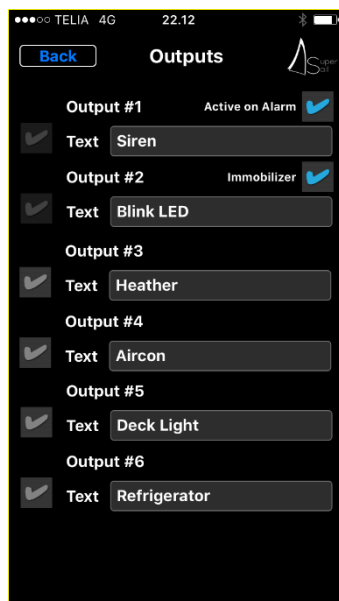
●●●○○ TELIA 4G 22.12

Back Outputs Super Sail

Output #1 Active on Alarm

Text Siren

Output #2 Immobilizer

Text Blink LED

Output #3

Text Heather

Output #4

Text Aircon

Output #5

Text Deck Light

Output #6

Text Refrigerator